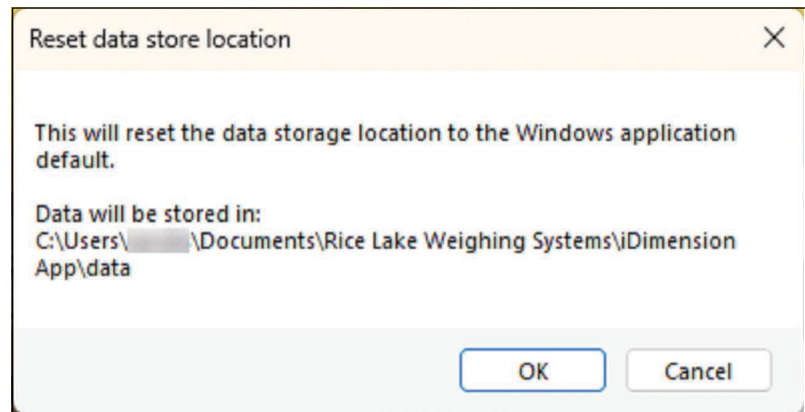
Reset data store location

×

This will reset the data storage location to the Windows application default.

Data will be stored in:
C:\Users\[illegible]\Documents\Rice Lake Weighing Systems\iDimension App\data

OK

Cancel